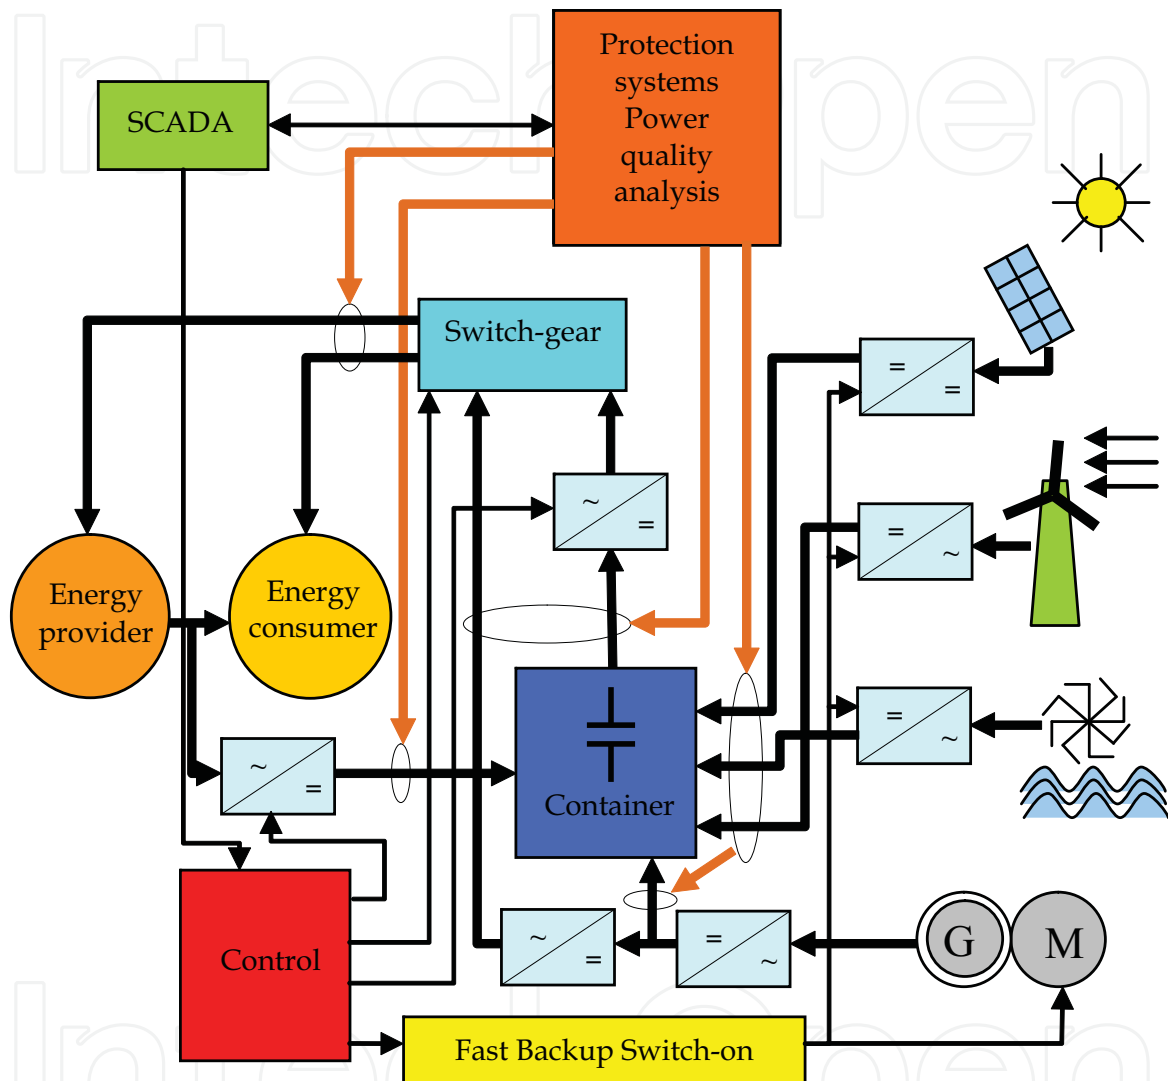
IntechOpen

SCADA

Protection systems Power quality analysis

Switch-gear

=
=

=
~

=
~

~
=

Energy provider

Energy consumer

~
=

Container

~
=

=
~

G

M

Control

Fast Backup Switch-on

IntechOpen